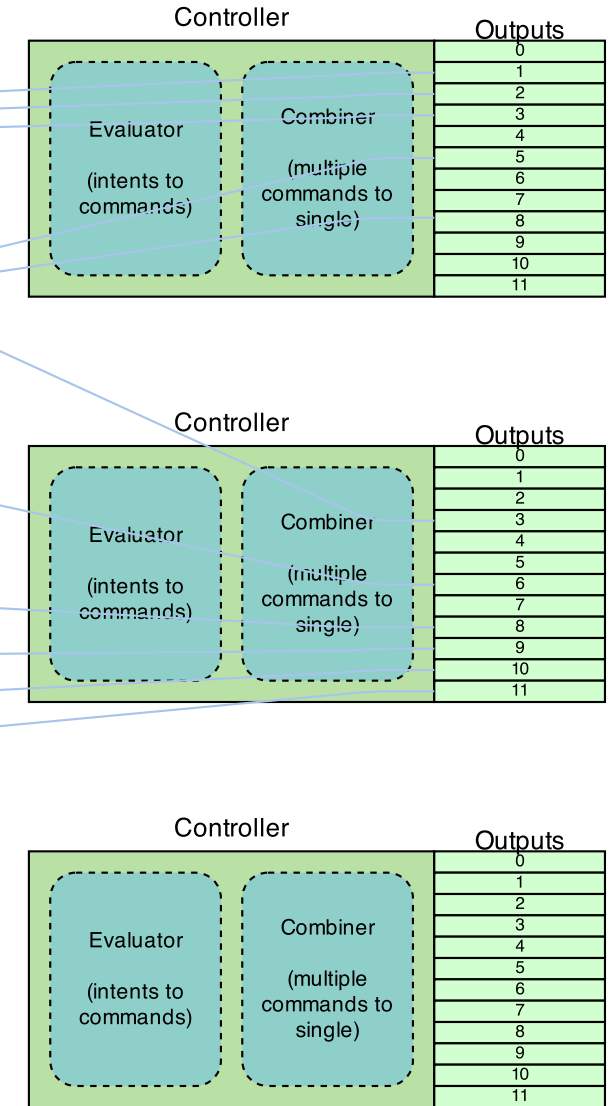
Controller

Evaluator

(intents to commands)

Combiner

(multiple commands to single)

Outputs

| 0 |
|---|
| 1 |
| 2 |
| 3 |
| 4 |
| 5 |
| 6 |
| 7 |
| 8 |
| 9 |
| 10 |
| 11 |

Controller

Evaluator

(intents to commands)

Combiner

(multiple commands to single)

Outputs

| 0 |
|---|
| 1 |
| 2 |
| 3 |
| 4 |
| 5 |
| 6 |
| 7 |
| 8 |
| 9 |
| 10 |
| 11 |

Controller

Evaluator

(intents to commands)

Combiner

(multiple commands to single)

Outputs

| 0 |
|---|
| 1 |
| 2 |
| 3 |
| 4 |
| 5 |
| 6 |
| 7 |
| 8 |
| 9 |
| 10 |
| 11 |